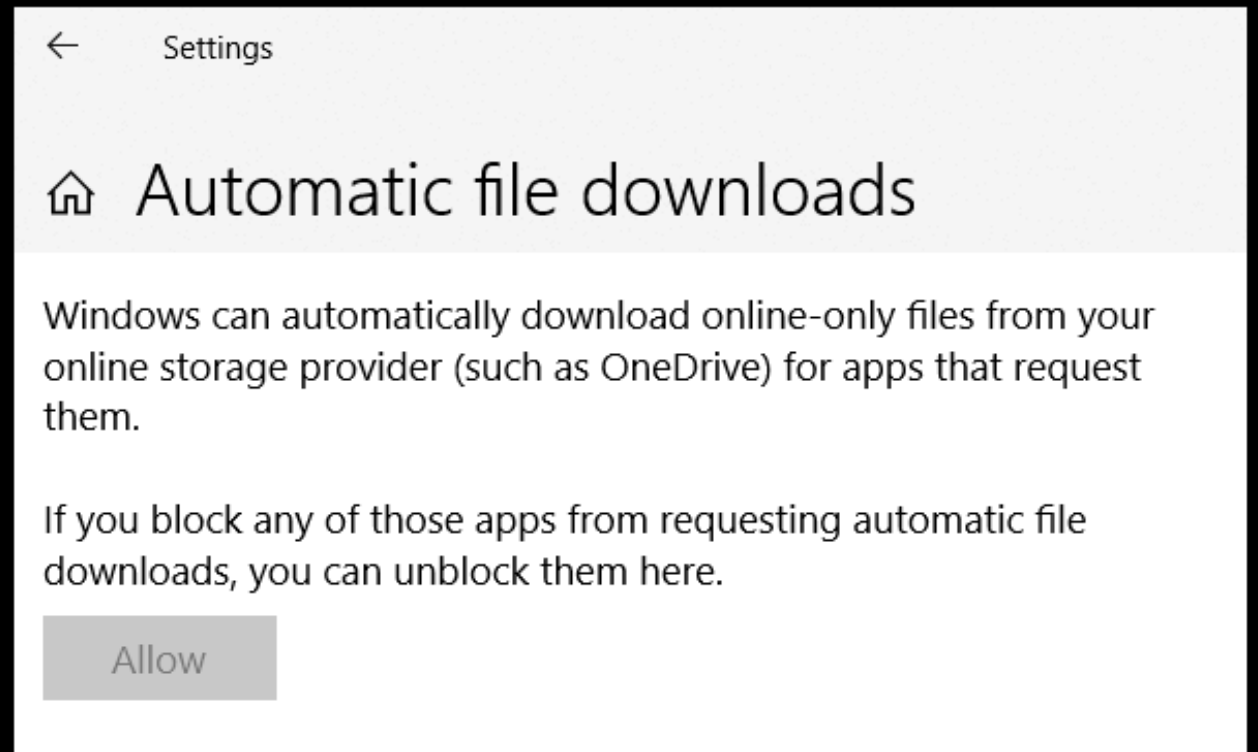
Settings

Automatic file downloads

Windows can automatically download online-only files from your online storage provider (such as OneDrive) for apps that request them.

If you block any of those apps from requesting automatic file downloads, you can unblock them here.

Allow